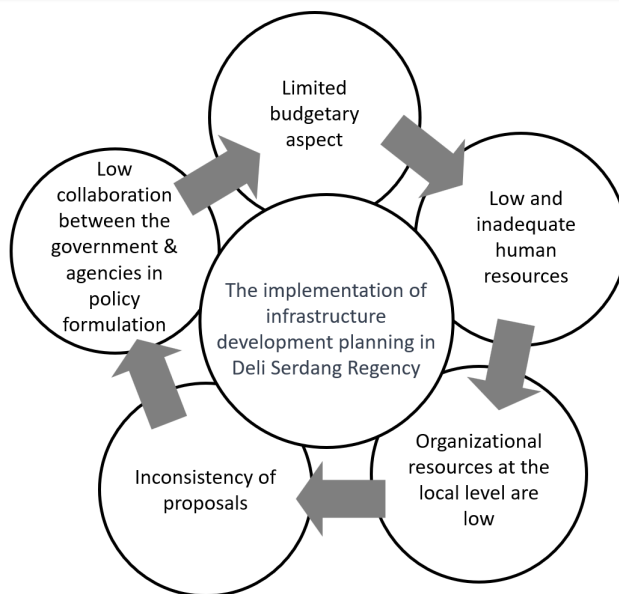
Limited budgetary aspect

Low and inadequate human resources

Organizational resources at the local level are low

Inconsistency of proposals

Low collaboration between the government & agencies in policy formulation

The implementation of infrastructure development planning in Deli Serdang Regency